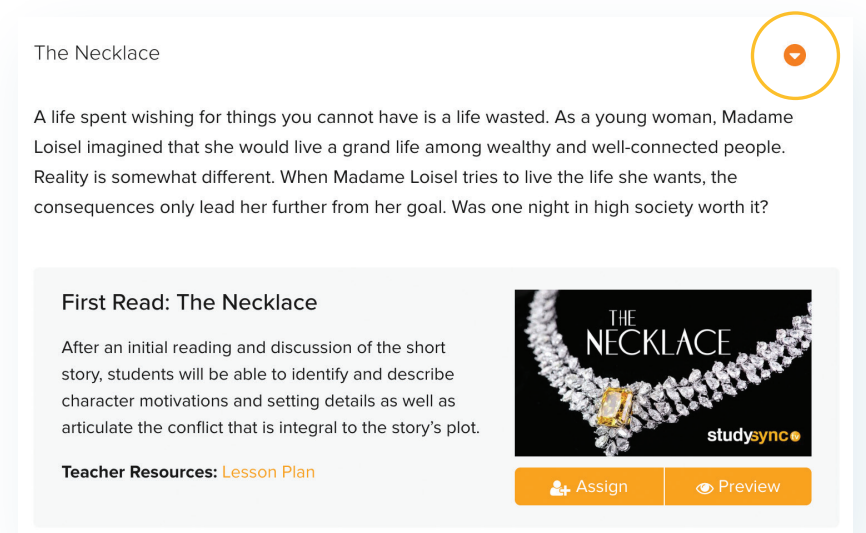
The Necklace

A life spent wishing for things you cannot have is a life wasted. As a young woman, Madame Loisel imagined that she would live a grand life among wealthy and well-connected people. Reality is somewhat different. When Madame Loisel tries to live the life she wants, the consequences only lead her further from her goal. Was one night in high society worth it?

First Read: The Necklace

After an initial reading and discussion of the short story, students will be able to identify and describe character motivations and setting details as well as articulate the conflict that is integral to the story's plot.

Teacher Resources: Lesson Plan

THE NECKLACE

studysync

Assign

Preview